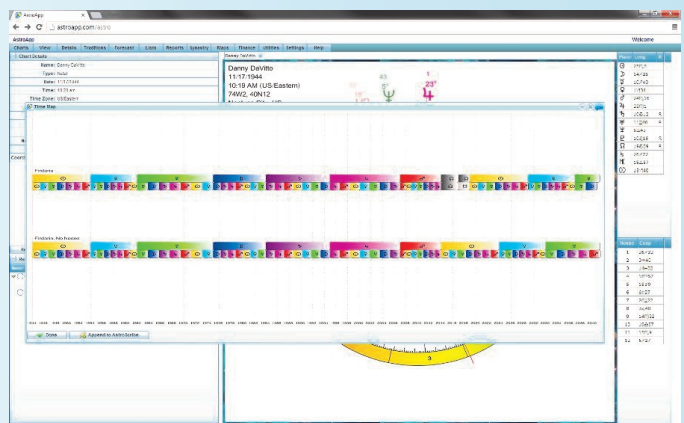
AstroApp
astroapp.com/astro
AstroApp
Welcome
Charts View Details Traditions Forecast Lists Reports Synastry Maps Finance Utilities Settings Help
Chart Details
Name: Danny DeVito
Type: Natal
Date: 11/17/1944
Time: 10:19 AM
Time Zone: US/Eastern
Danny DeVito
Danny DeVito
11/17/1944
10:19 AM (US/Eastern)
74W2, 40N12
Time Map
Firdaria
Firdaria, No house
Done
Append to AstroScribe